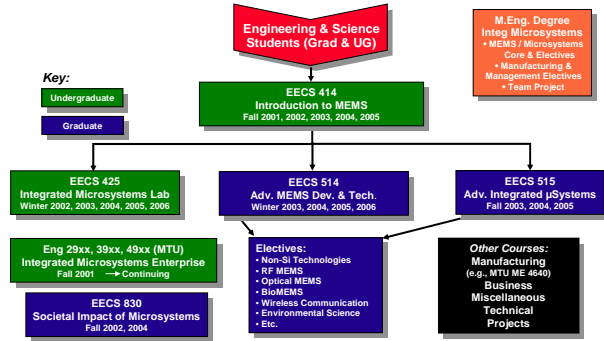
Engineering & Science Students (Grad & UG)

M.Eng. Degree
Integ Microsystems
• MEMS / Microsystems Core & Electives
• Manufacturing & Management Electives
• Team Project

Key:
Undergraduate
Graduate

EECS 414
Introduction to MEMS
Fall 2001, 2002, 2003, 2004, 2005

EECS 425
Integrated Microsystems Lab
Winter 2002, 2003, 2004, 2005, 2006

EECS 514
Adv. MEMS Dev. & Tech.
Winter 2003, 2004, 2005, 2006

EECS 515
Adv. Integrated μSystems
Fall 2003, 2004, 2005

Eng 29xx, 39xx, 49xx (MTU)
Integrated Microsystems Enterprise
Fall 2001 → Continuing

EECS 830
Societal Impact of Microsystems
Fall 2002, 2004

Electives:
• Non-Si Technologies
• RF MEMS
• Optical MEMS
• BioMEMS
• Wireless Communication
• Environmental Science
• Etc.

Other Courses:
Manufacturing
(e.g., MTU ME 4640)
Business
Miscellaneous
Technical
Projects